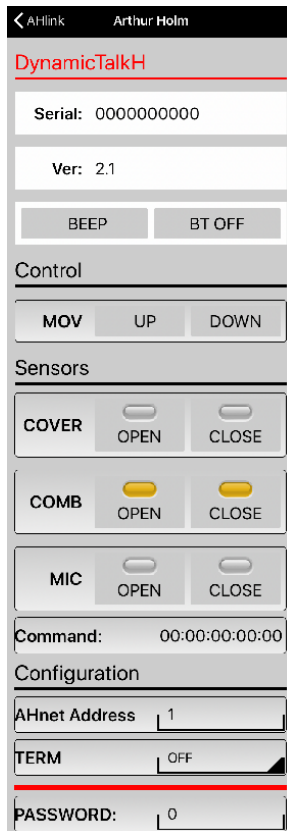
AHlink Arthur Holm

DynamicTalkH

Serial: 0000000000

Ver: 2.1

BEEP BT OFF

Control

MOV UP DOWN

Sensors

COVER OPEN CLOSE

COMB OPEN CLOSE

MIC OPEN CLOSE

Command: 00:00:00:00:00

Configuration

AHnet Address 1

TERM OFF

PASSWORD: 0